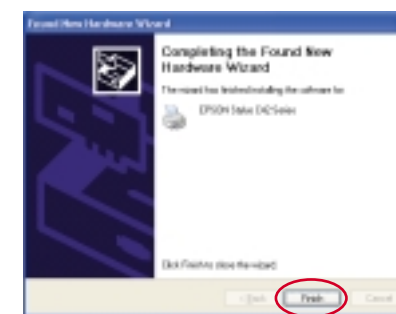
Found New Hardware Wizard

Completing the Found New Hardware Wizard

The wizard has finished installing the software for:

EPSON Stylus C42 Series

Click Finish to close the wizard.

< Back

Finish

Cancel